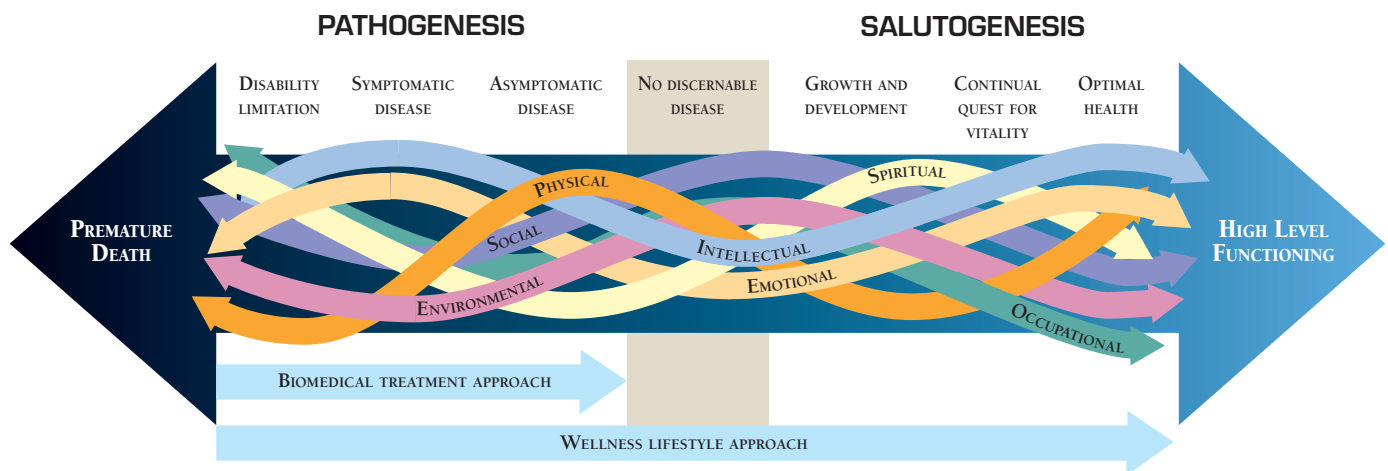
PATHOGENESIS

SALUTOGENESIS

Disability limitation

Symptomatic disease

Asymptomatic disease

No discernable disease

Growth and development

Continual quest for vitality

Optimal health

Premature Death

Physical

Spiritual

Social

Intellectual

Emotional

Environmental

Occupational

High Level Functioning

Biomedical treatment approach

Wellness lifestyle approach